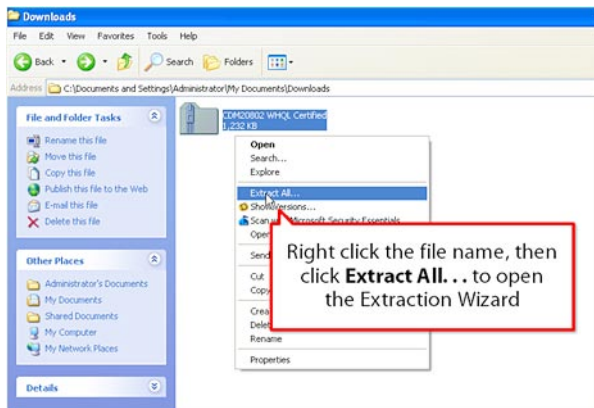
Downloads

File Edit View Favorites Tools Help

Back Search Folders

Address C:\Documents and Settings\Administrator\My Documents\Downloads

File and Folder Tasks

Rename this file
Move this file
Copy this file
Publish this file to the Web
E-mail this file
Delete this file

Other Places

Administrator's Documents
My Documents
Shared Documents
My Computer
My Network Places

Details

CDM20802 WHQL Certified
1,232 KB

Open
Search...
Explore
Extract All...
Show Versions...
Scan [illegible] Microsoft Security Essentials
Open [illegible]
Send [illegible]
Cut
Copy
Crea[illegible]
Delet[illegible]
Rename
Properties

Right click the file name, then click **Extract All. . .** to open the Extraction Wizard